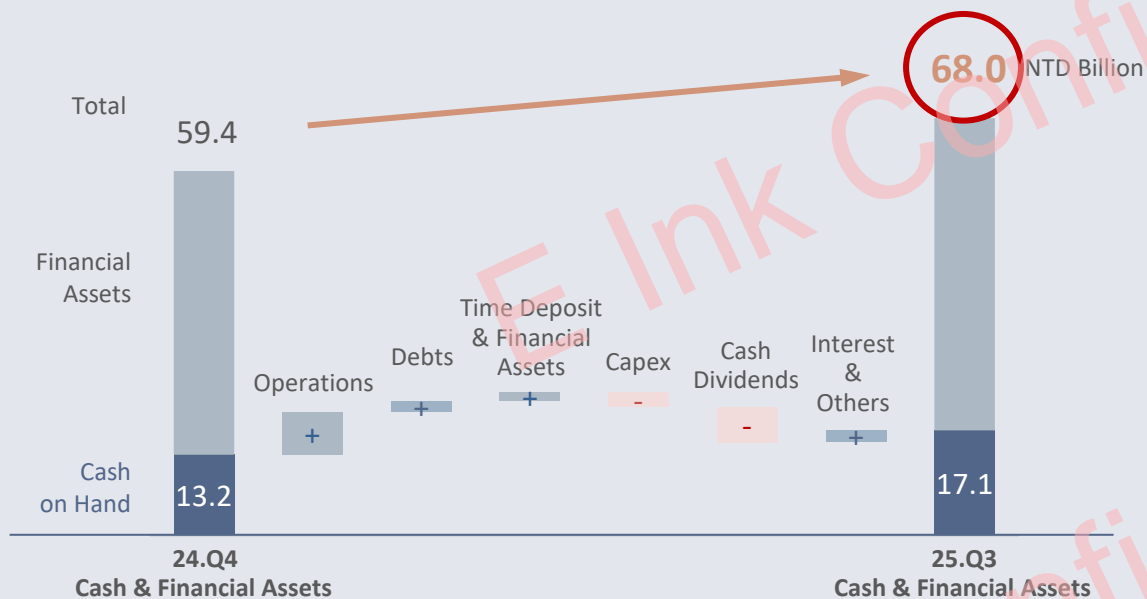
Total

59.4

68.0 NTD Billion

Financial Assets

Cash on Hand

13.2

Operations

+

Debts

+

Time Deposit & Financial Assets

+

Capex

-

Cash Dividends

-

Interest & Others

+

17.1

24.Q4
Cash & Financial Assets

25.Q3
Cash & Financial Assets

E Ink Confi

fi